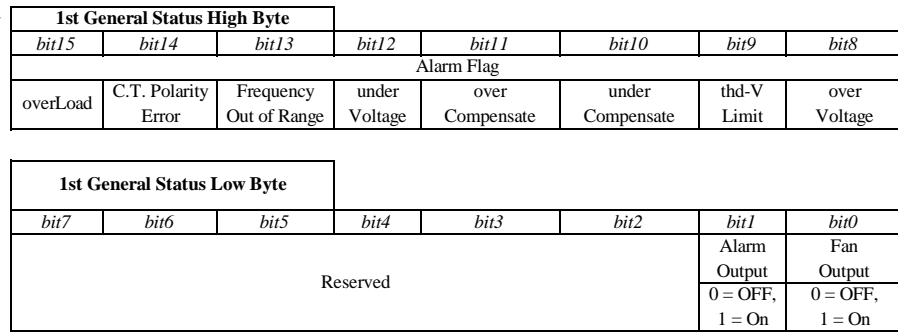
| 1st General Status High Byte | | | | | | | |
|---|---|---|---|---|---|---|---|
| bit15 | bit14 | bit13 | bit12 | bit11 | bit10 | bit9 | bit8 |
| Alarm Flag | | | | | | | |
| overLoad | C.T. Polarity Error | Frequency Out of Range | under Voltage | over Compensate | under Compensate | thd-V Limit | over Voltage |

| 1st General Status Low Byte | | | | | | | |
|---|---|---|---|---|---|---|---|
| bit7 | bit6 | bit5 | bit4 | bit3 | bit2 | bit1 | bit0 |
| Reserved | | | | | | Alarm Output | Fan Output |
| | | | | | | 0 = OFF, 1 = On | 0 = OFF, 1 = On |